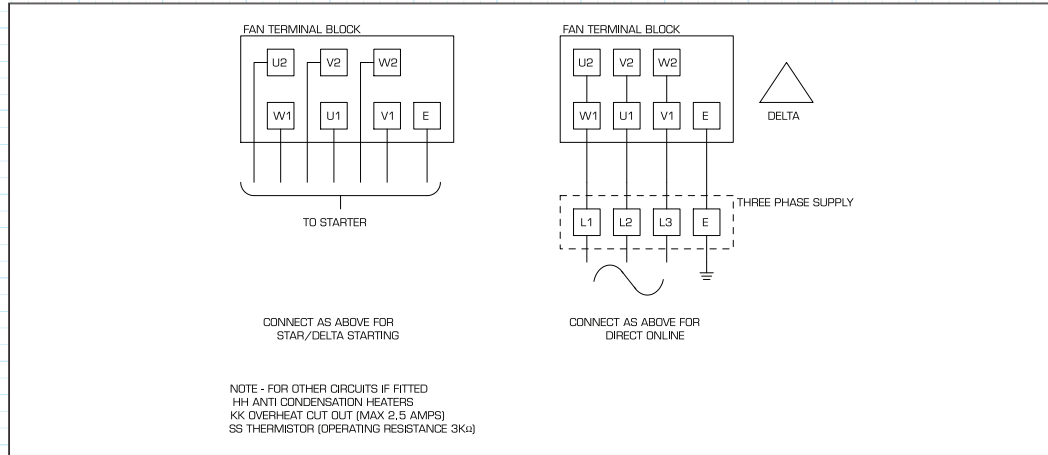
FAN TERMINAL BLOCK

U2 V2 W2

W1 U1 V1 E

TO STARTER

FAN TERMINAL BLOCK

U2 V2 W2

W1 U1 V1 E

DELTA

THREE PHASE SUPPLY

L1 L2 L3 E

CONNECT AS ABOVE FOR STAR/DELTA STARTING

CONNECT AS ABOVE FOR DIRECT ONLINE

NOTE - FOR OTHER CIRCUITS IF FITTED
HH ANTI CONDENSATION HEATERS
KK OVERHEAT CUT OUT (MAX 2,5 AMPS)
SS THERMISTOR (OPERATING RESISTANCE 3KΩ)